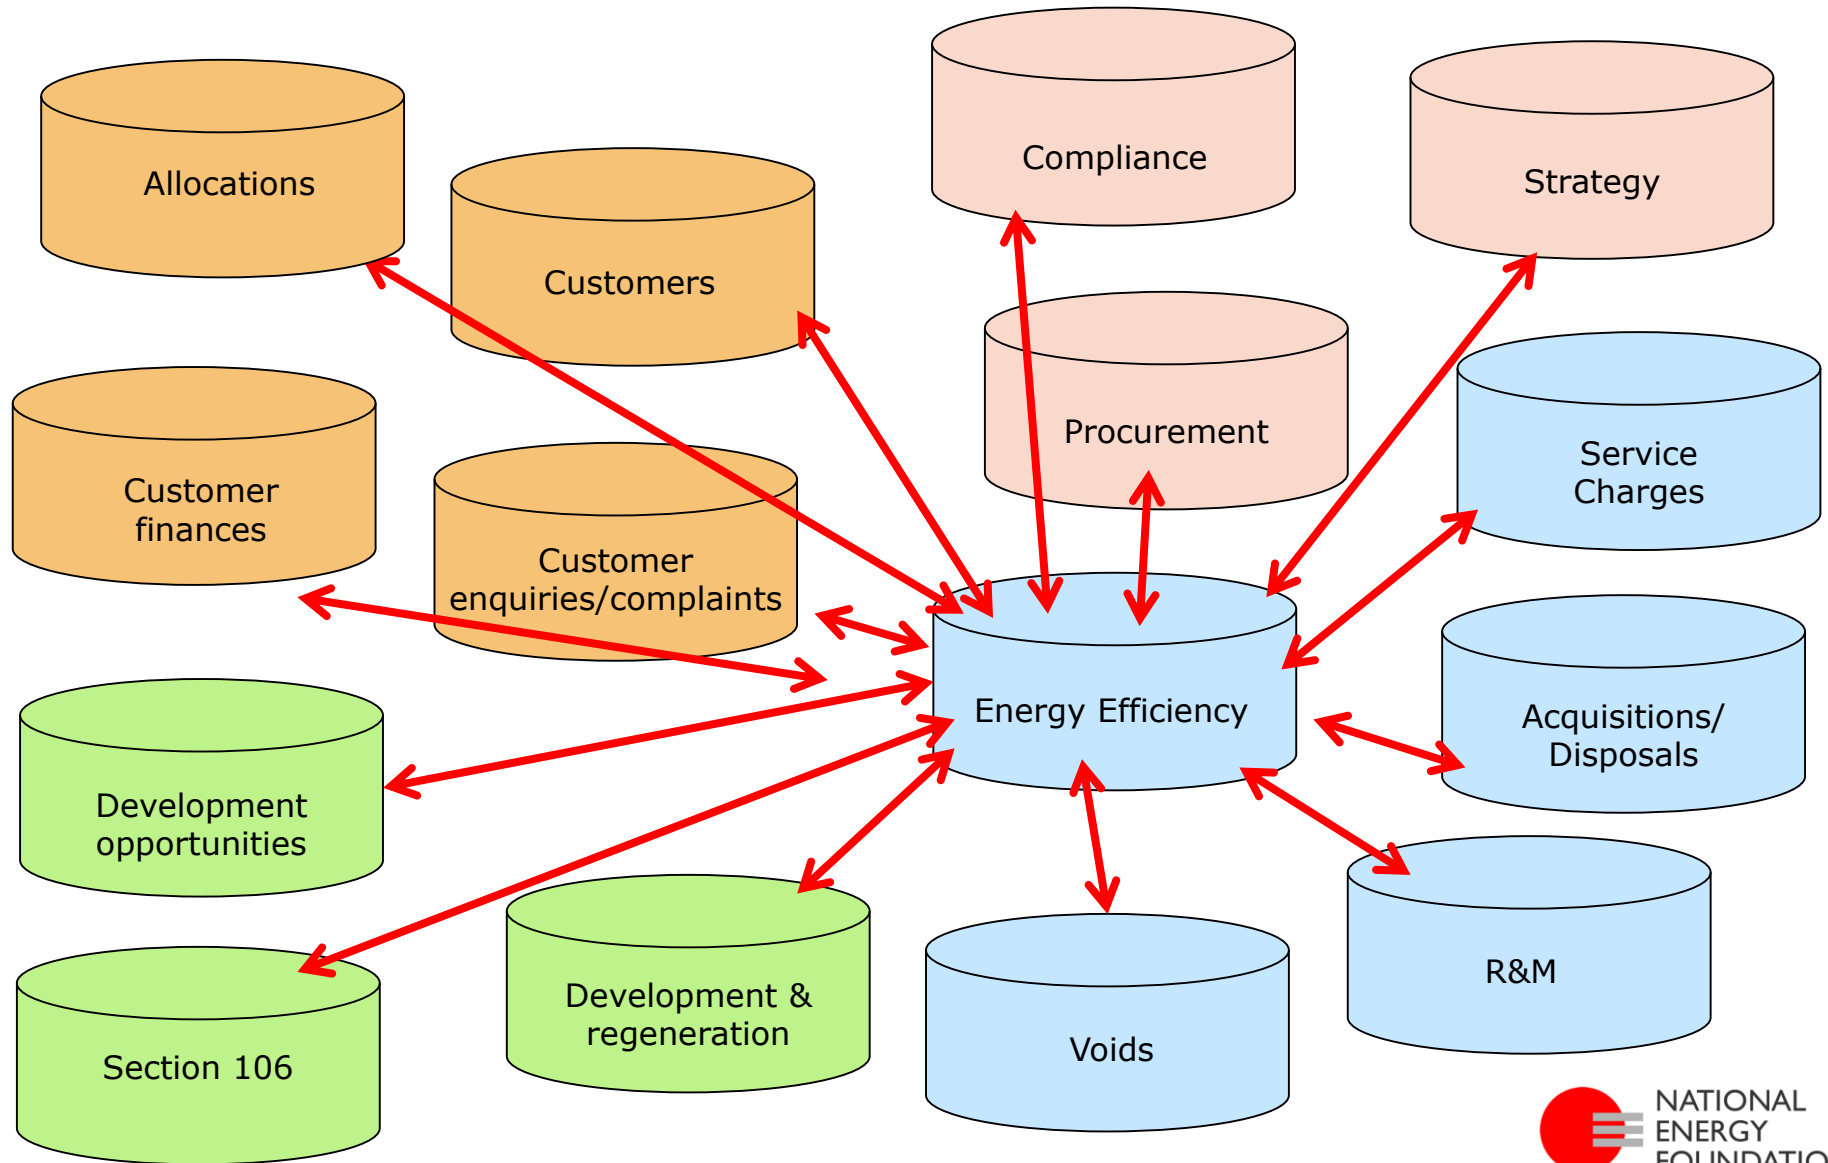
Allocations

Customers

Compliance

Strategy

Procurement

Customer finances

Customer enquiries/complaints

Service Charges

Energy Efficiency

Acquisitions/ Disposals

Development opportunities

Development & regeneration

Voids

R&M

Section 106

NATIONAL ENERGY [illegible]